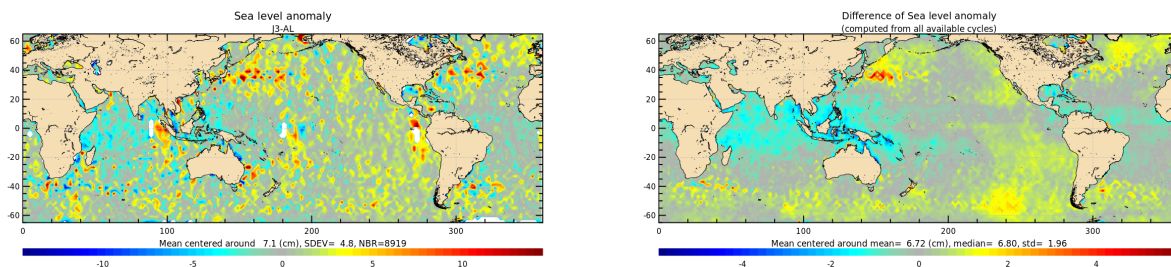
Sea level anomaly
J3-AL

60
40
20
0
-20
-40
-60

0
100
200
300

Mean centered around 7.1 (cm), SDEV= 4.8, NBR=8919

-10
-5
0
5
10

Difference of Sea level anomaly
(computed from all available cycles)

60
40
20
0
-20
-40
-60

0
100
200
300

Mean centered around mean= 6.72 (cm), median= 6.80, std= 1.96

-4
-2
0
2
4